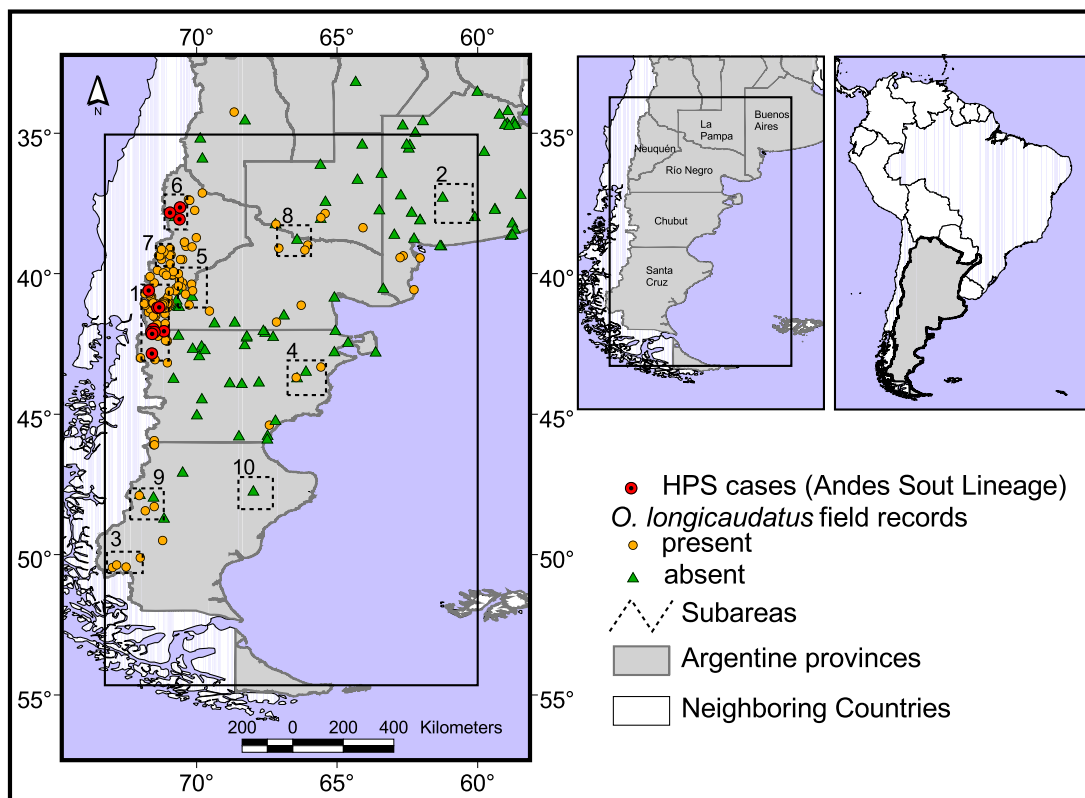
70° 65° 60°

N

35° 35°

40° 40°

45° 45°

50° 50°

55° 55°

70° 65° 60°

6
7
5
1
8
2
4
9
10
3

200 0 200 400 Kilometers

Neuquén
La Pampa
Buenos Aires
Río Negro
Chubut
Santa Cruz

HPS cases (Andes Sout Lineage)
*O. longicaudatus* field records
present
absent
Subareas
Argentine provinces
Neighboring Countries